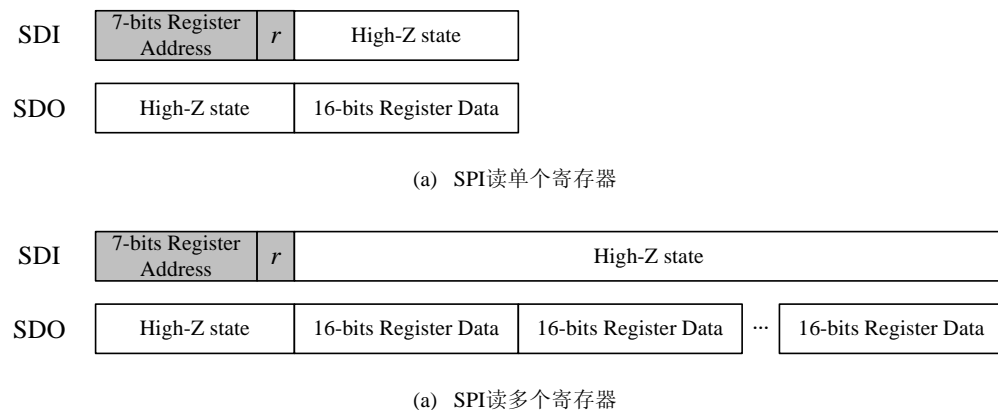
SDI

| 7-bits Register Address | $r$ | High-Z state |
|---|---|---|

SDO

| High-Z state | 16-bits Register Data |
|---|---|

(a) SPI读单个寄存器

SDI

| 7-bits Register Address | $r$ | High-Z state |
|---|---|---|

SDO

| High-Z state | 16-bits Register Data | 16-bits Register Data | ··· | 16-bits Register Data |
|---|---|---|---|---|

(a) SPI读多个寄存器